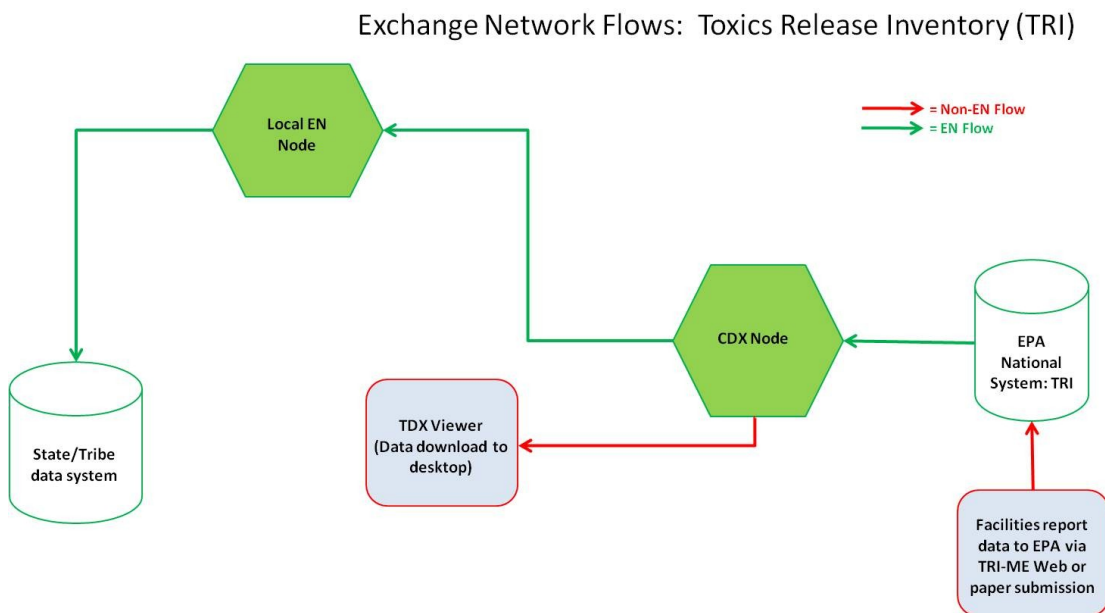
Exchange Network Flows: Toxics Release Inventory (TRI)

= Non-EN Flow
= EN Flow

Local EN Node

CDX Node

EPA National System: TRI

State/Tribe data system

TDX Viewer (Data download to desktop)

Facilities report data to EPA via TRI-ME Web or paper submission